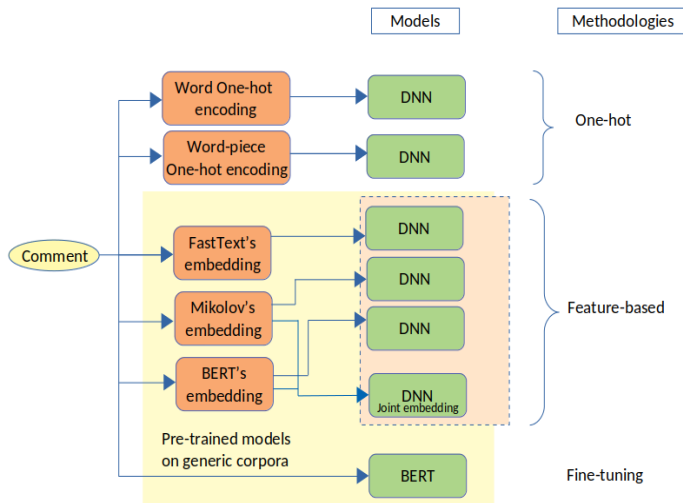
Models

Methodologies

Comment

Word One-hot encoding

Word-piece One-hot encoding

FastText's embedding

Mikolov's embedding

BERT's embedding

DNN

DNN

DNN

DNN

DNN

DNN
Joint embedding

BERT

One-hot

Feature-based

Fine-tuning

Pre-trained models on generic corpora